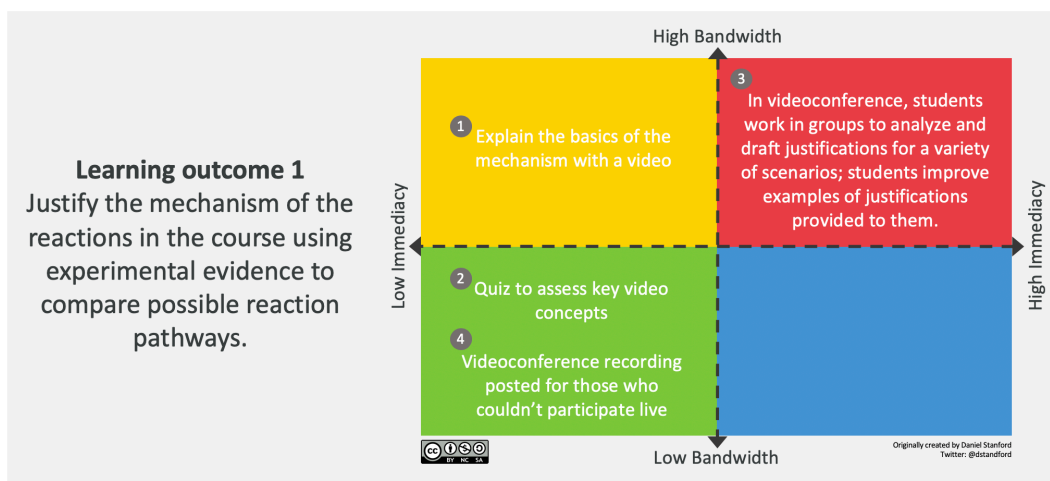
Learning outcome 1
Justify the mechanism of the reactions in the course using experimental evidence to compare possible reaction pathways.

High Bandwidth

Low Immediacy

High Immediacy

Low Bandwidth

1 Explain the basics of the mechanism with a video

3 In videoconference, students work in groups to analyze and draft justifications for a variety of scenarios; students improve examples of justifications provided to them.

2 Quiz to assess key video concepts

4 Videoconference recording posted for those who couldn't participate live

cc BY NC SA

Originally created by Daniel Stanford
Twitter: @dstandford